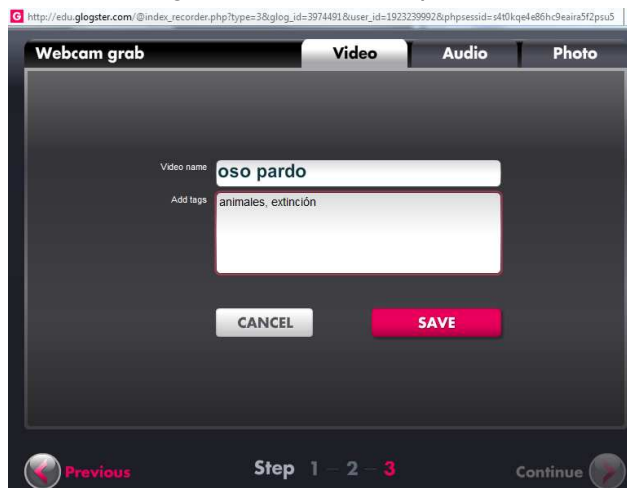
http://edu.glogster.com/@index_recorder.php?type=3&glog_id=3974491&user_id=1923239992&phpsessid=s4t0kqe4e86hc9eaira5f2psu5

Webcam grab

Video

Audio

Photo

Video name
oso pardo

Add tags
animales, extinción

CANCEL

SAVE

Previous

Step 1 – 2 – 3

Continue